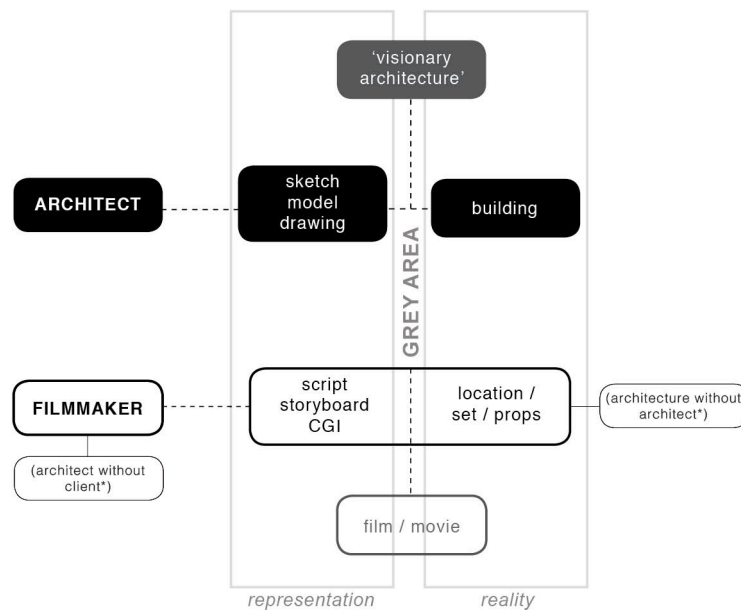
'visionary architecture'

ARCHITECT

sketch
model
drawing

building

GREY AREA

FILMMAKER

script
storyboard
CGI

location / set / props

(architecture without architect*)

(architect without client*)

film / movie

representation

reality